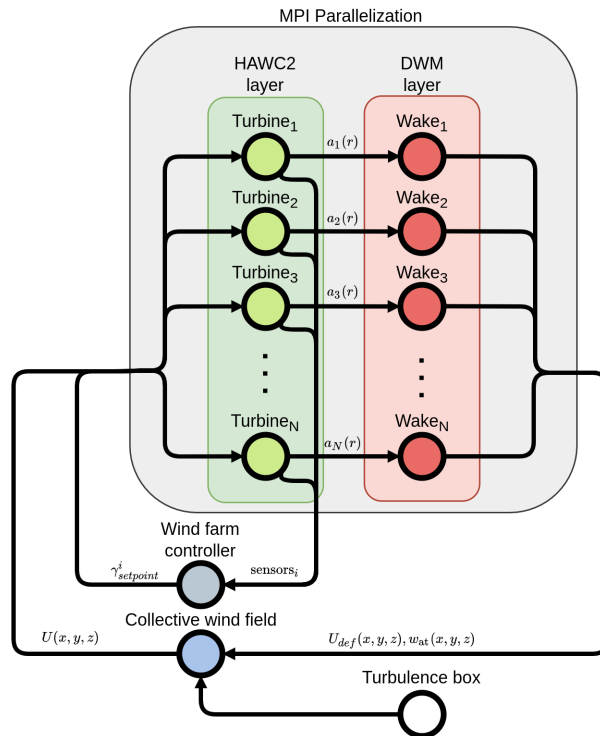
MPI Parallelization

HAWC2 layer

DWM layer

Turbine$_1$

$a_1(r)$

Wake$_1$

Turbine$_2$

$a_2(r)$

Wake$_2$

Turbine$_3$

$a_3(r)$

Wake$_3$

Turbine$_N$

$a_N(r)$

Wake$_N$

Wind farm controller

$\gamma^i_{setpoint}$

sensors$_i$

Collective wind field

$U(x, y, z)$

$U_{def}(x, y, z), w_{at}(x, y, z)$

Turbulence box